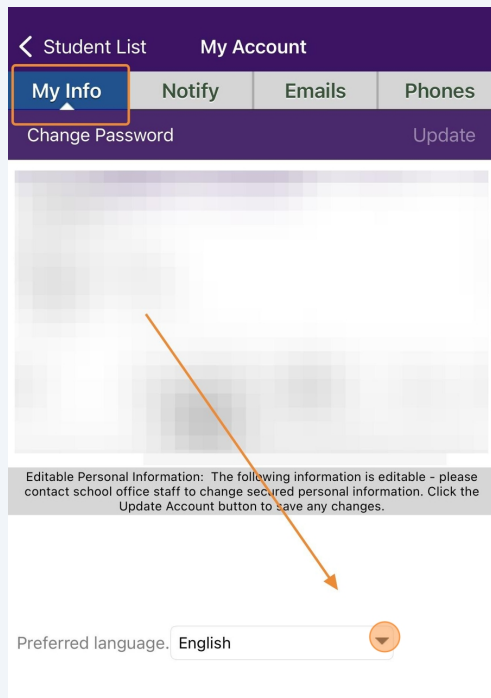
< Student List My Account

My Info Notify Emails Phones

Change Password Update

Editable Personal Information: The following information is editable - please contact school office staff to change secured personal information. Click the Update Account button to save any changes.

Preferred language. English